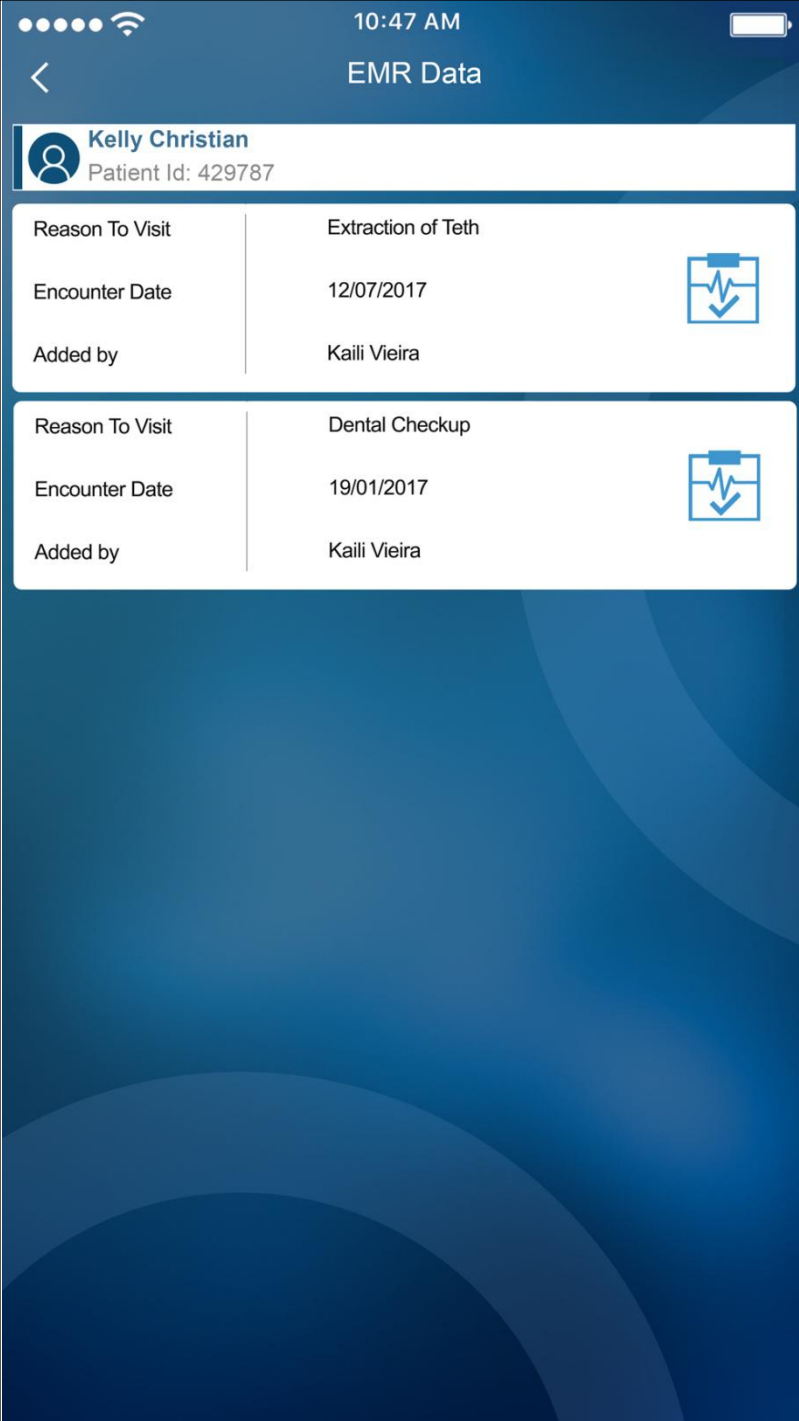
10:47 AM

EMR Data

Kelly Christian
Patient Id: 429787

Reason To Visit Extraction of Teth
Encounter Date 12/07/2017
Added by Kaili Vieira

Reason To Visit Dental Checkup
Encounter Date 19/01/2017
Added by Kaili Vieira